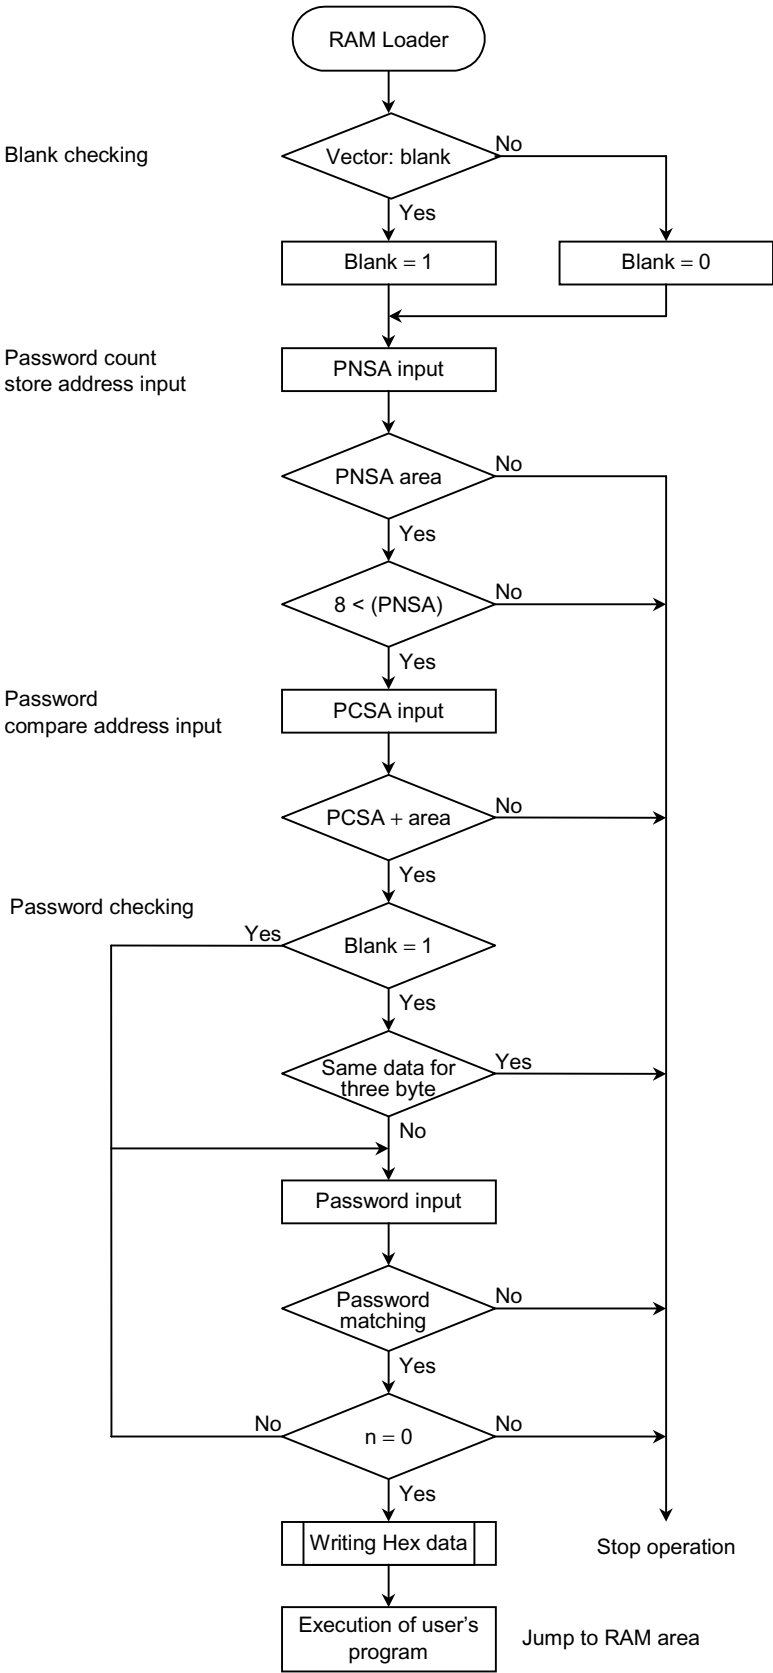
RAM Loader

Blank checking

Vector: blank

No

Yes

Blank = 1

Blank = 0

Password count store address input

PNSA input

PNSA area

No

Yes

8 < (PNSA)

No

Yes

Password compare address input

PCSA input

PCSA + area

No

Yes

Password checking

Yes

Blank = 1

Yes

Same data for three byte

Yes

No

Password input

Password matching

No

Yes

No

n = 0

No

Yes

Writing Hex data

Stop operation

Execution of user's program

Jump to RAM area